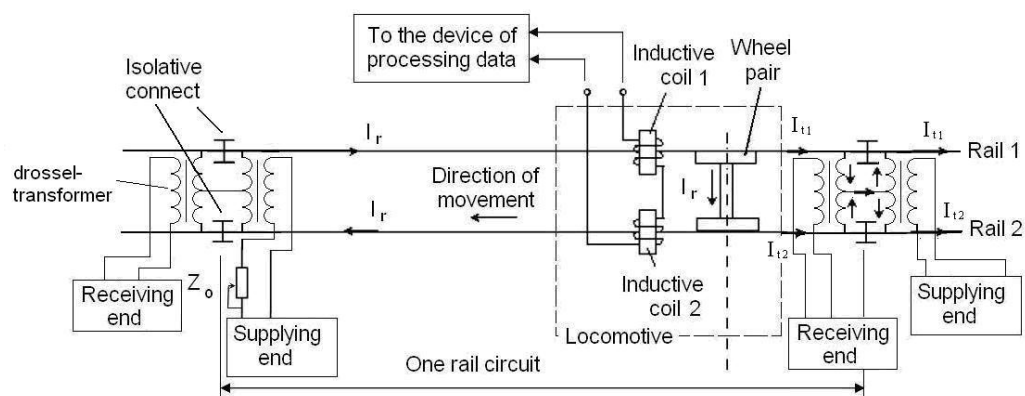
To the device of processing data

Inductive coil 1

Wheel pair

Isolative connect

$I_r$

$I_{t1}$

$I_{t1}$

Rail 1

drossel-transformer

Direction of movement

$I_r$

$I_r$

$I_{t2}$

Rail 2

$I_{t2}$

Inductive coil 2

$Z_o$

Receiving end

Supplying end

Locomotive

Receiving end

Supplying end

One rail circuit